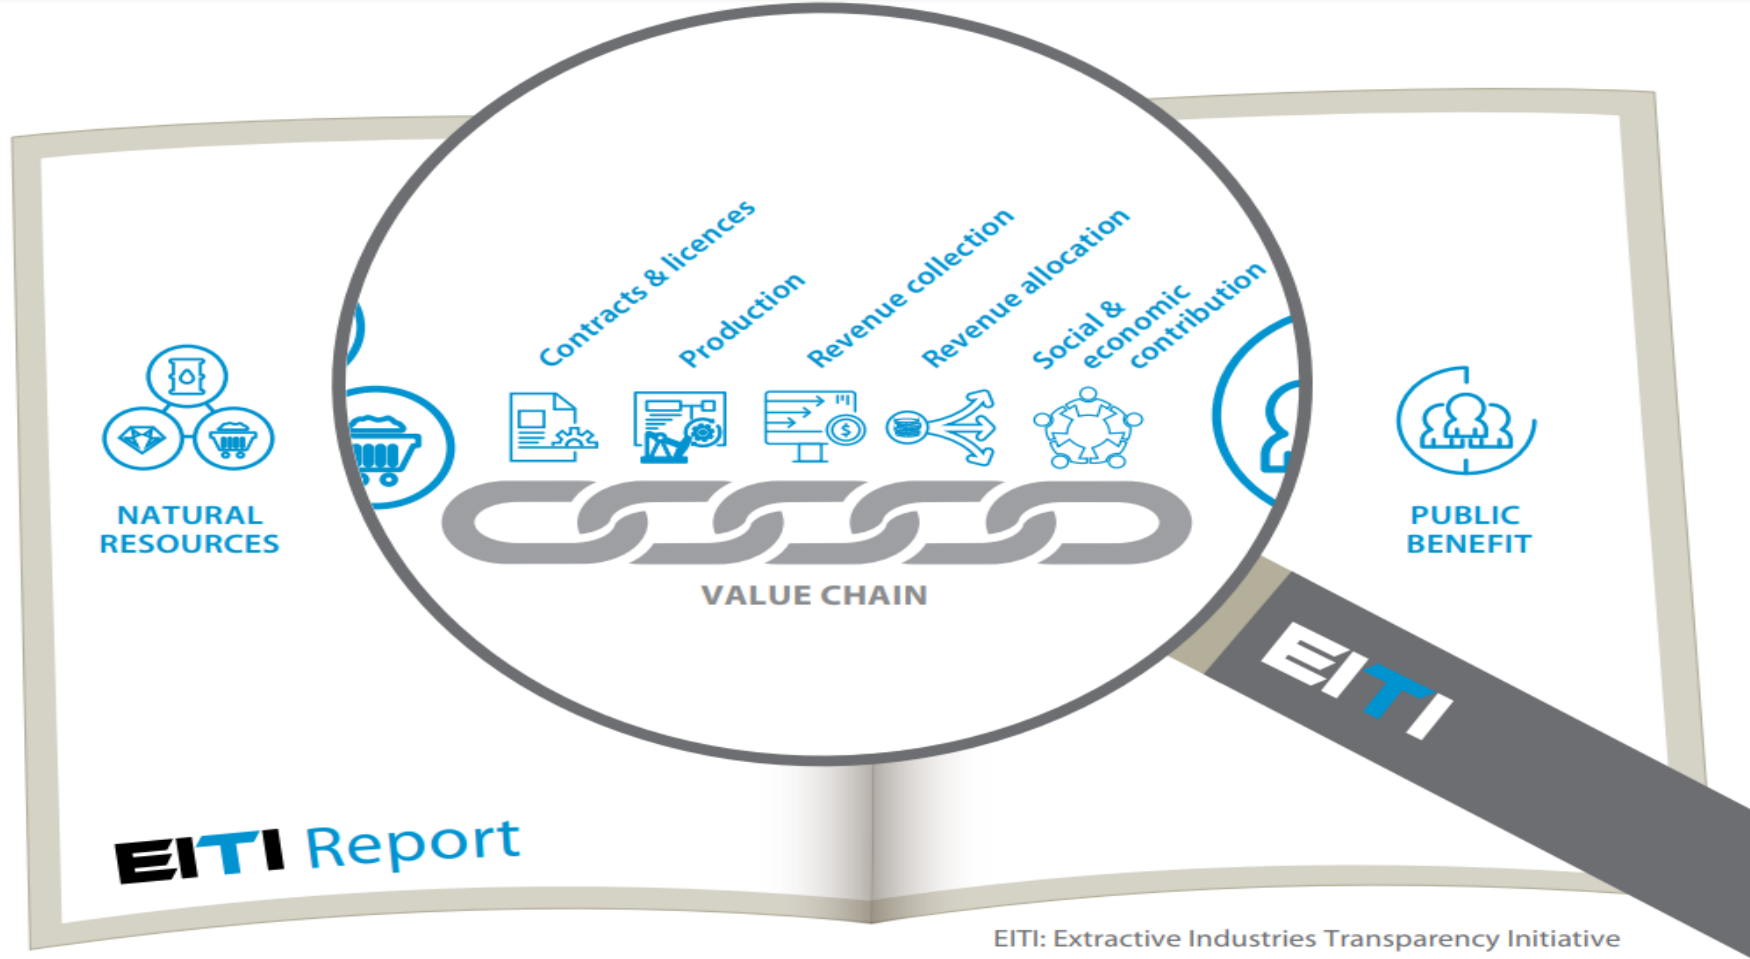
Contracts & licences
Production
Revenue collection
Revenue allocation
Social & economic contribution

NATURAL RESOURCES

VALUE CHAIN

PUBLIC BENEFIT

EITI

EITI Report

EITI: Extractive Industries Transparency Initiative